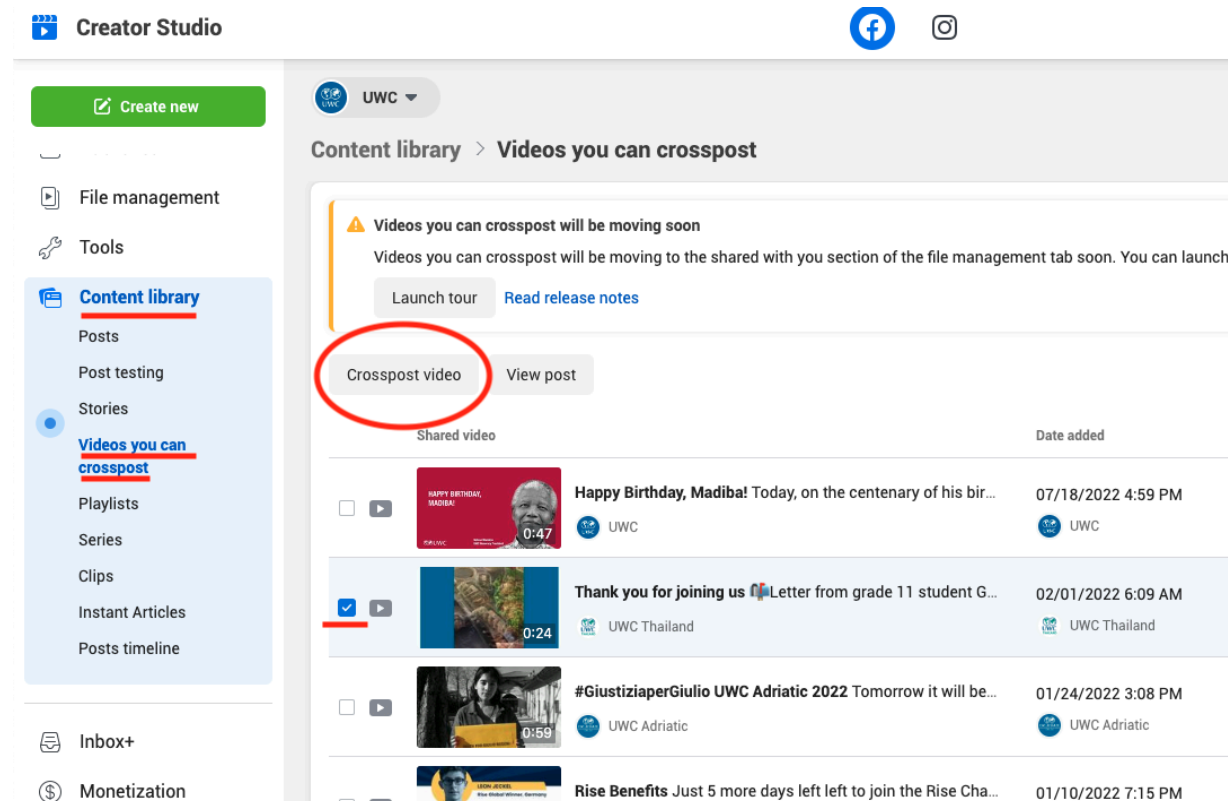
Creator Studio

Create new

File management

Tools

Content library

Posts

Post testing

Stories

Videos you can crosspost

Playlists

Series

Clips

Instant Articles

Posts timeline

Inbox+

Monetization

UWC

Content library > Videos you can crosspost

Videos you can crosspost will be moving soon

Videos you can crosspost will be moving to the shared with you section of the file management tab soon. You can launch

Launch tour Read release notes

Crosspost video View post

Shared video | Date added

HAPPY BIRTHDAY, MADIBA! UWC 0:47 **Happy Birthday, Madiba!** Today, on the centenary of his bir... UWC | 07/18/2022 4:59 PM UWC

0:24 **Thank you for joining us** 📬Letter from grade 11 student G... UWC Thailand | 02/01/2022 6:09 AM UWC Thailand

0:59 **#GiustiziaperGiulio UWC Adriatic 2022** Tomorrow it will be... UWC Adriatic | 01/24/2022 3:08 PM UWC Adriatic

LEON JEDWEI Rise Global Winner, Germany **Rise Benefits** Just 5 more days left left to join the Rise Cha... | 01/10/2022 7:15 PM